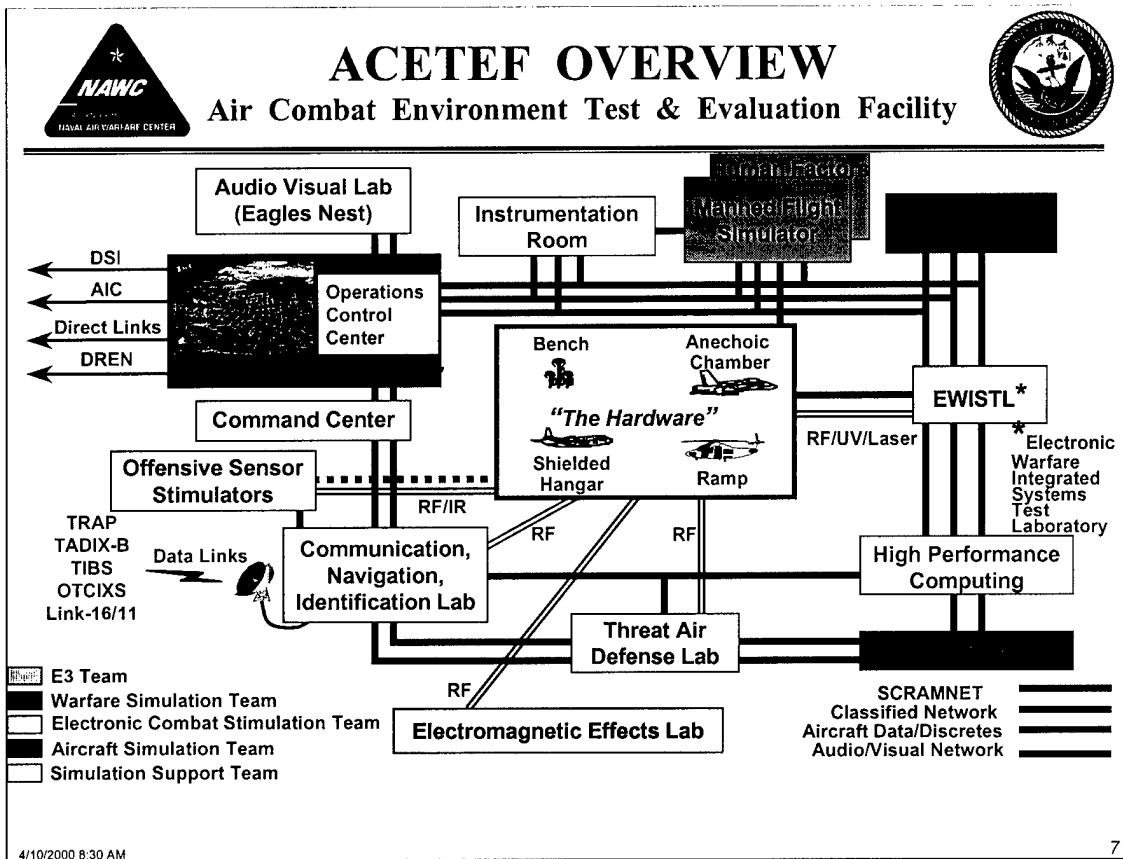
NAWC
NAVAL AIR WARFARE CENTER

ACETEF OVERVIEW
Air Combat Environment Test & Evaluation Facility

Audio Visual Lab (Eagles Nest)

Instrumentation Room

Human Factors

Manned Flight Simulator

DSI

AIC

Direct Links

DREN

Operations Control Center

Bench

Anechoic Chamber

"The Hardware"

Shielded Hangar

Ramp

EWISTL*

*Electronic Warfare Integrated Systems Test Laboratory

RF/UV/Laser

Command Center

Offensive Sensor Stimulators

RF/IR

RF

RF

TRAP
TADIX-B
TIBS
OTCIXS
Link-16/11

Data Links

Communication, Navigation, Identification Lab

High Performance Computing

Threat Air Defense Lab

RF

Electromagnetic Effects Lab

E3 Team
Warfare Simulation Team
Electronic Combat Stimulation Team
Aircraft Simulation Team
Simulation Support Team

SCRAMNET
Classified Network
Aircraft Data/Discretes
Audio/Visual Network

4/10/2000 8:30 AM

7